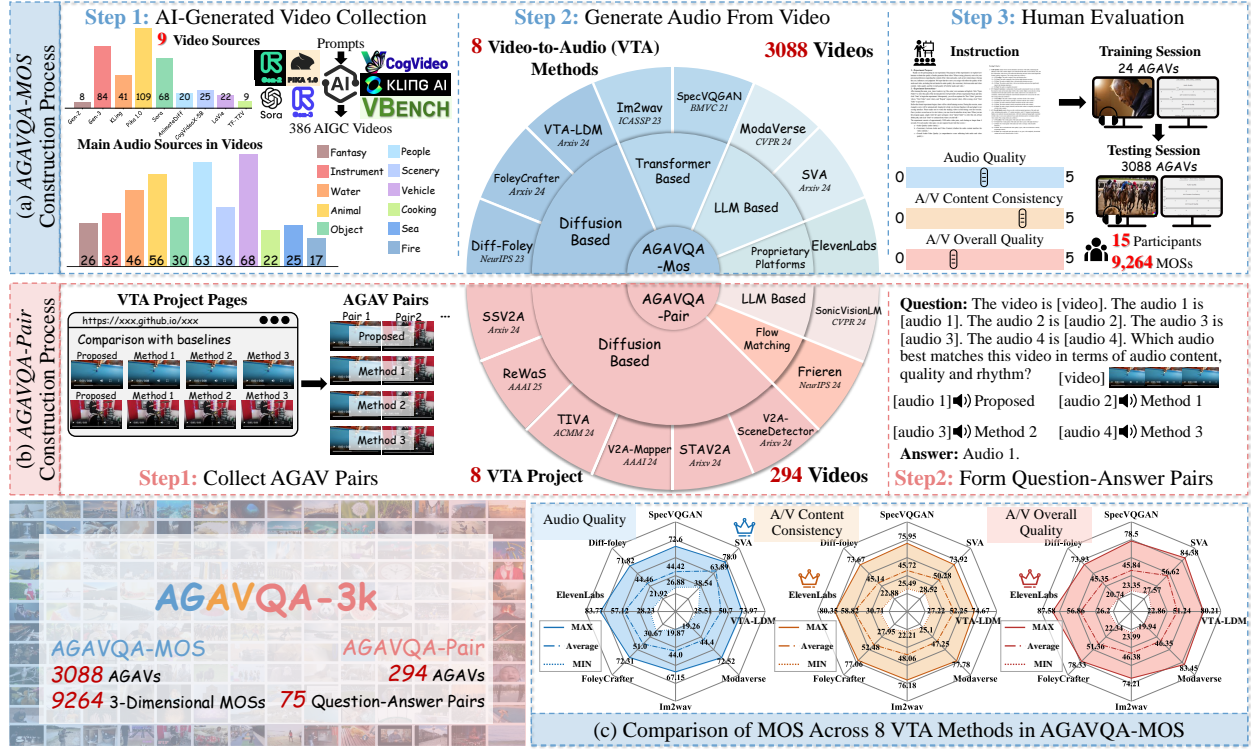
(a) AGAVQA-MOS Construction Process

Step 1: AI-Generated Video Collection

9 Video Sources

| 8 | 84 | 41 | 109 | 68 | 20 | 25 | 22 | 9 |
|---|---|---|---|---|---|---|---|---|
| Gen-2 | Gen-3 | Kling | Pika 1.0 | Sora | AnimateDiff | CogVideoX-5B | LaVie | TF-T2V |

Gen-3 PIKA 1.0 Prompts AI CogVideo KLING AI Sora Gen-2 VBENCH

386 AIGC Videos

Main Audio Sources in Videos

Fantasy Instrument Water Animal Object People Scenery Vehicle Cooking Sea Fire

26 32 46 56 30 63 36 68 22 25 17

Step 2: Generate Audio From Video

8 Video-to-Audio (VTA) Methods

3088 Videos

Im2wav ICASSP 23
SpecVQGAN BMVC 21
VTA-LDM Arxiv 24
Transformer Based
ModaVerse CVPR 24
FoleyCrafter Arxiv 24
SVA Arxiv 24
Diffusion Based
LLM Based
Diff-Foley NeurIPS 23
AGAVQA -Mos
Proprietary Platforms
ElevenLabs

Step 3: Human Evaluation

Instruction

Training Session 24 AGAVs

Testing Session 3088 AGAVs

Audio Quality
0 5
A/V Content Consistency
0 5
A/V Overall Quality
0 5

15 Participants
9,264 MOSs

(b) AGAVQA-Pair Construction Process

VTA Project Pages

https://xxx.github.io/xxx

Comparison with baselines

Proposed Method 1 Method 2 Method 3
Proposed Method 1 Method 2 Method 3

AGAV Pairs

Pair 1 Pair2 ...

Proposed
Method 1
Method 2
Method 3

Step1: Collect AGAV Pairs

AGAVQA -Pair
LLM Based
SSV2A Arxiv 24
SonicVisionLM CVPR 24
Flow Matching
Diffusion Based
ReWaS AAAI 25
Frieren NeurIPS 24
TIVA ACMM 24
V2A-SceneDetector Arixv 24
V2A-Mapper AAAI 24
STAV2A Arixv 24

8 VTA Project
294 Videos

Question: The video is [video]. The audio 1 is [audio 1]. The audio 2 is [audio 2]. The audio 3 is [audio 3]. The audio 4 is [audio 4]. Which audio best matches this video in terms of audio content, quality and rhythm?

[video]

[audio 1] Proposed [audio 2] Method 1
[audio 3] Method 2 [audio 4] Method 3

Answer: Audio 1.

Step2: Form Question-Answer Pairs

AGAVQA-3k

AGAVQA-MOS
3088 AGAVs
9264 3-Dimensional MOSs

AGAVQA-Pair
294 AGAVs
75 Question-Answer Pairs

Audio Quality
SpecVQGAN SVA VTA-LDM Modaverse Im2wav FoleyCrafter ElevenLabs Diff-foley
72.6 63.89 73.97 72.52 67.15 72.31 83.77 71.82
44.42 38.54 50.7 44.4 44.0 51.0 57.12 44.46
26.88 25.51 19.26 19.87 30.67 28.23 21.92

MAX
Average
MIN

A/V Content Consistency
SpecVQGAN SVA VTA-LDM Modaverse Im2wav FoleyCrafter ElevenLabs Diff-foley
75.95 73.92 74.67 77.78 76.18 77.06 80.35 73.67
45.72 50.28 52.25 47.25 48.06 52.48 58.82 45.14
25.49 28.52 27.22 25.1 22.21 27.95 30.71 22.88

MAX
Average
MIN

A/V Overall Quality
SpecVQGAN SVA VTA-LDM Modaverse Im2wav FoleyCrafter ElevenLabs Diff-foley
78.5 84.38 80.21 83.45 74.21 78.53 87.58 73.93
45.84 56.62 51.24 46.35 46.38 51.36 56.86 45.35
23.35 27.57 22.86 19.94 23.99 22.54 26.2

MAX
Average
MIN

(c) Comparison of MOS Across 8 VTA Methods in AGAVQA-MOS